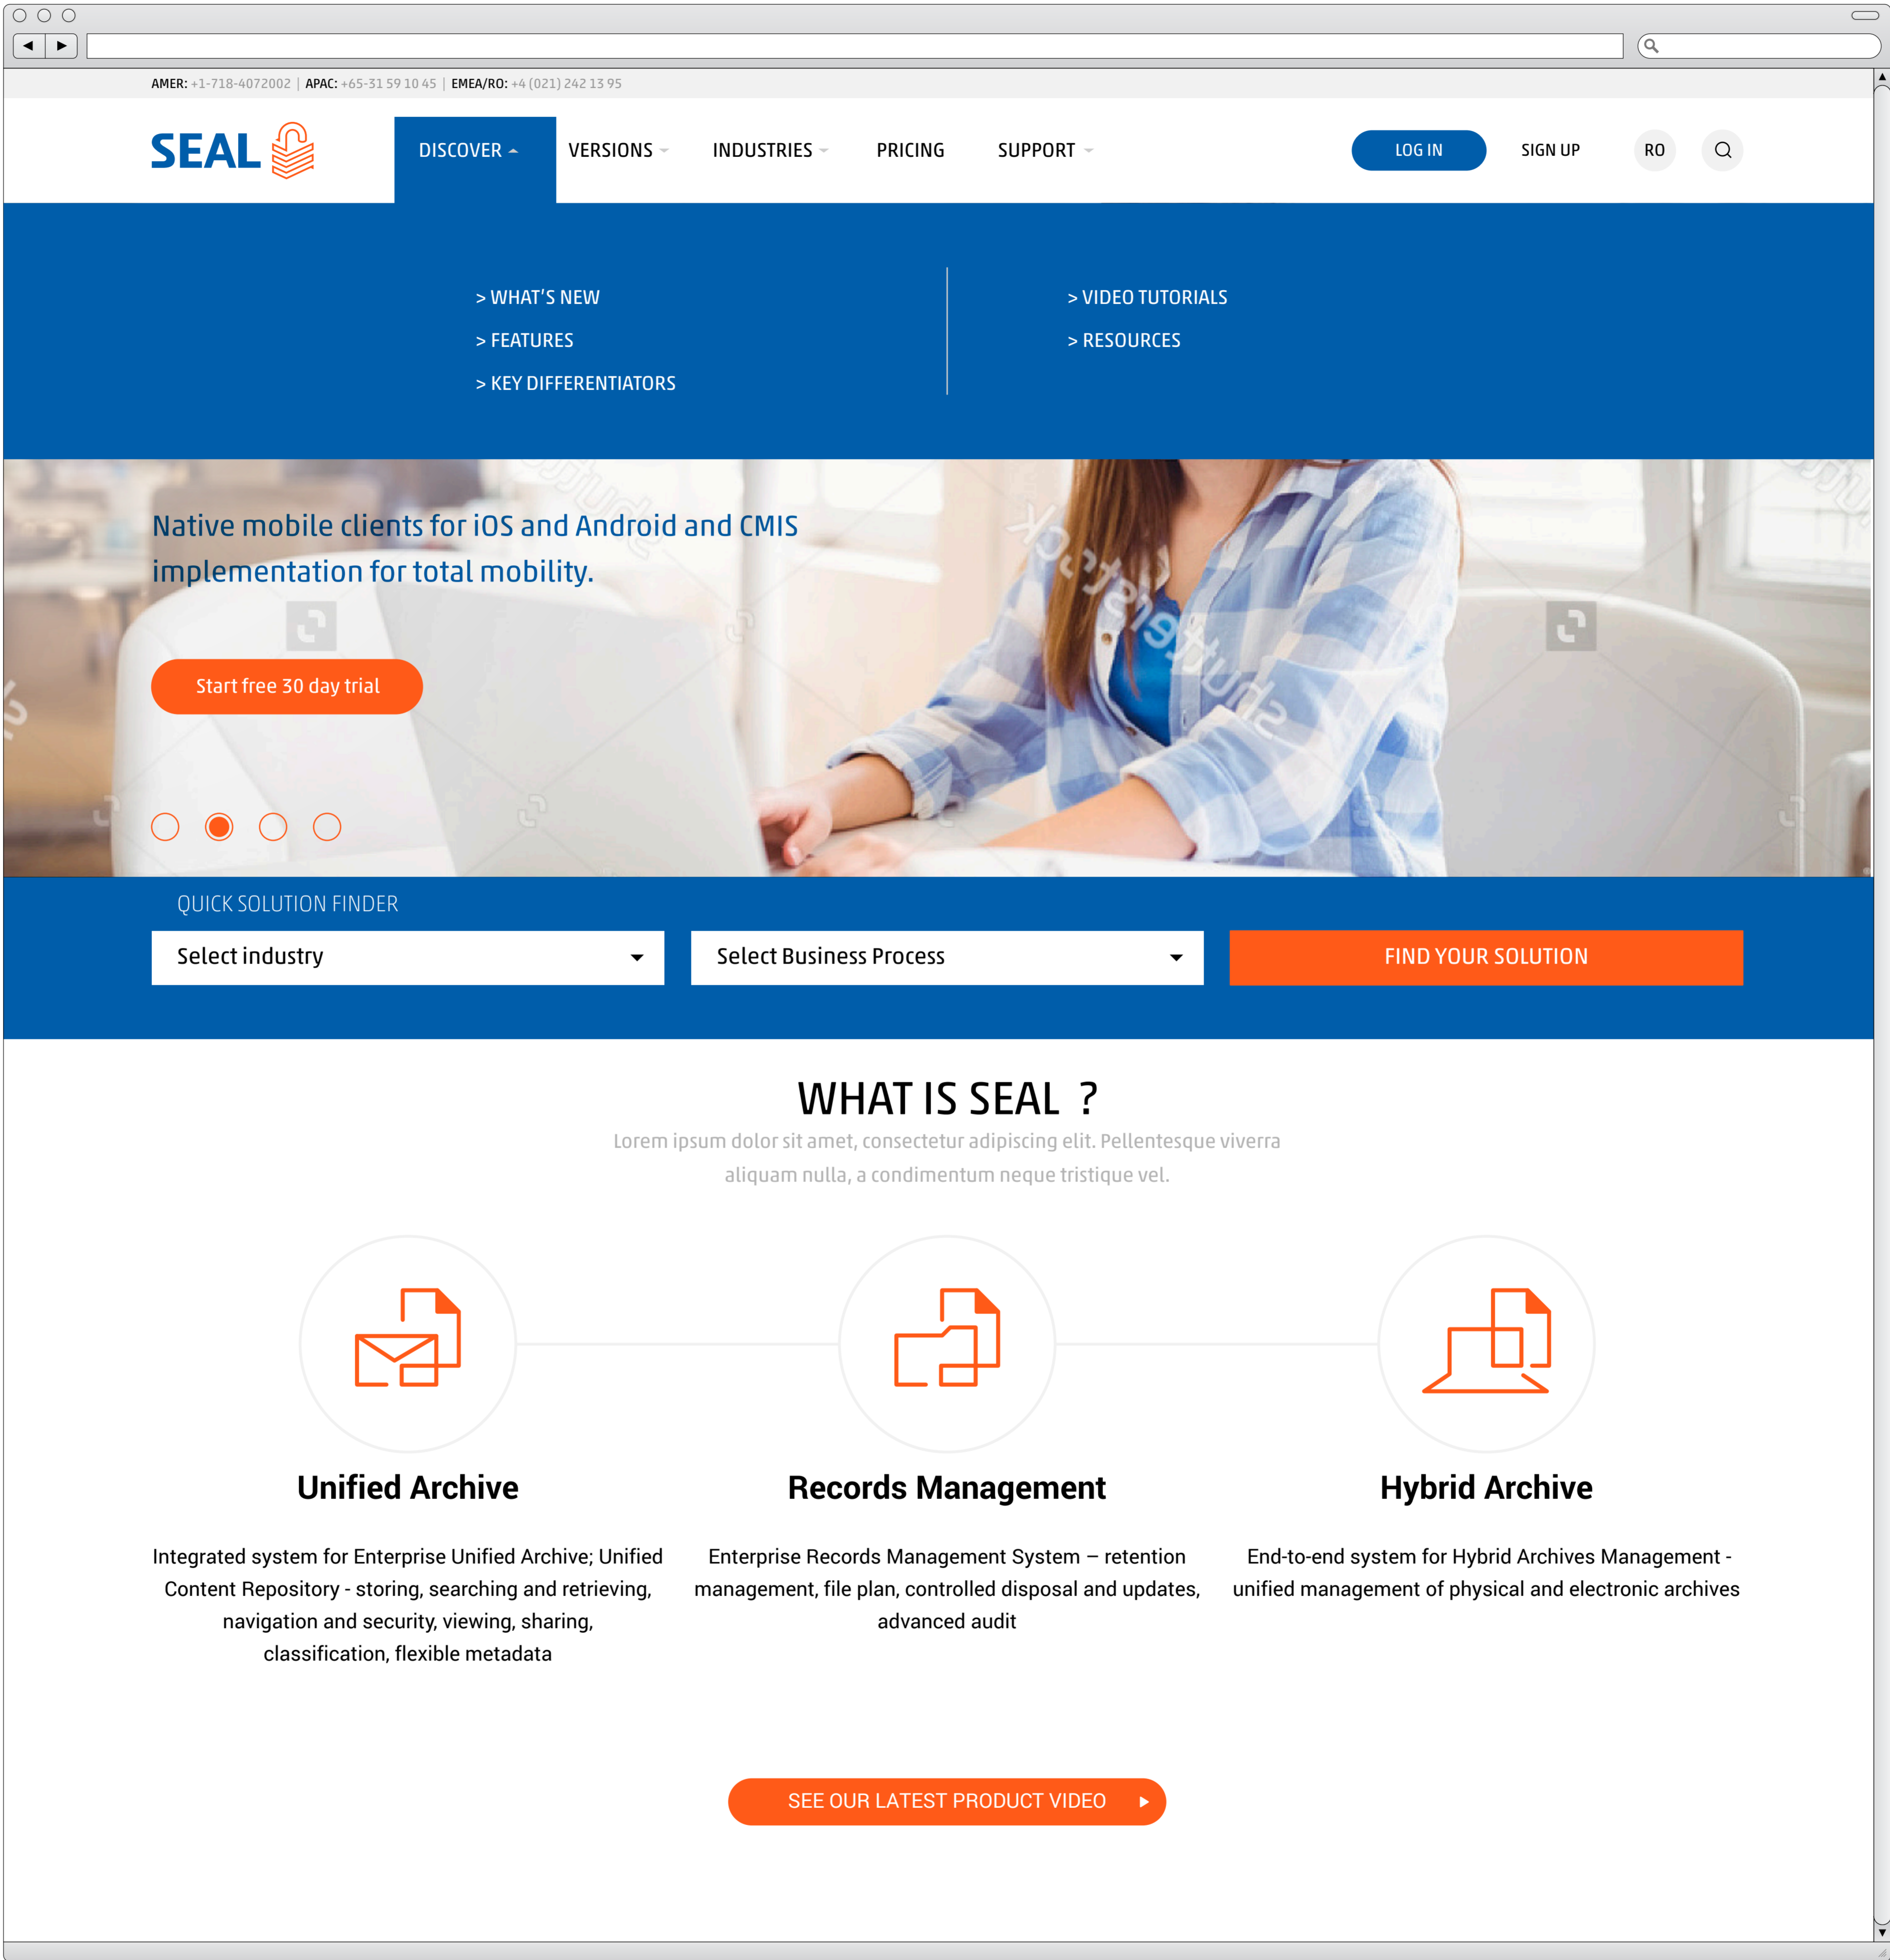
AMER: +1-718-4072002 | APAC: +65-31 59 10 45 | EMEA/RO: +4 (021) 242 13 95

SEAL

DISCOVER VERSIONS INDUSTRIES PRICING SUPPORT

LOG IN SIGN UP RO

> WHAT'S NEW
> FEATURES
> KEY DIFFERENTIATORS

> VIDEO TUTORIALS
> RESOURCES

Native mobile clients for iOS and Android and CMIS implementation for total mobility.

Start free 30 day trial

QUICK SOLUTION FINDER

Select industry

Select Business Process

FIND YOUR SOLUTION

WHAT IS SEAL ?

Lorem ipsum dolor sit amet, consectetur adipiscing elit. Pellentesque viverra aliquam nulla, a condimentum neque tristique vel.

Unified Archive

Integrated system for Enterprise Unified Archive; Unified Content Repository - storing, searching and retrieving, navigation and security, viewing, sharing, classification, flexible metadata

Records Management

Enterprise Records Management System – retention management, file plan, controlled disposal and updates, advanced audit

Hybrid Archive

End-to-end system for Hybrid Archives Management - unified management of physical and electronic archives

SEE OUR LATEST PRODUCT VIDEO